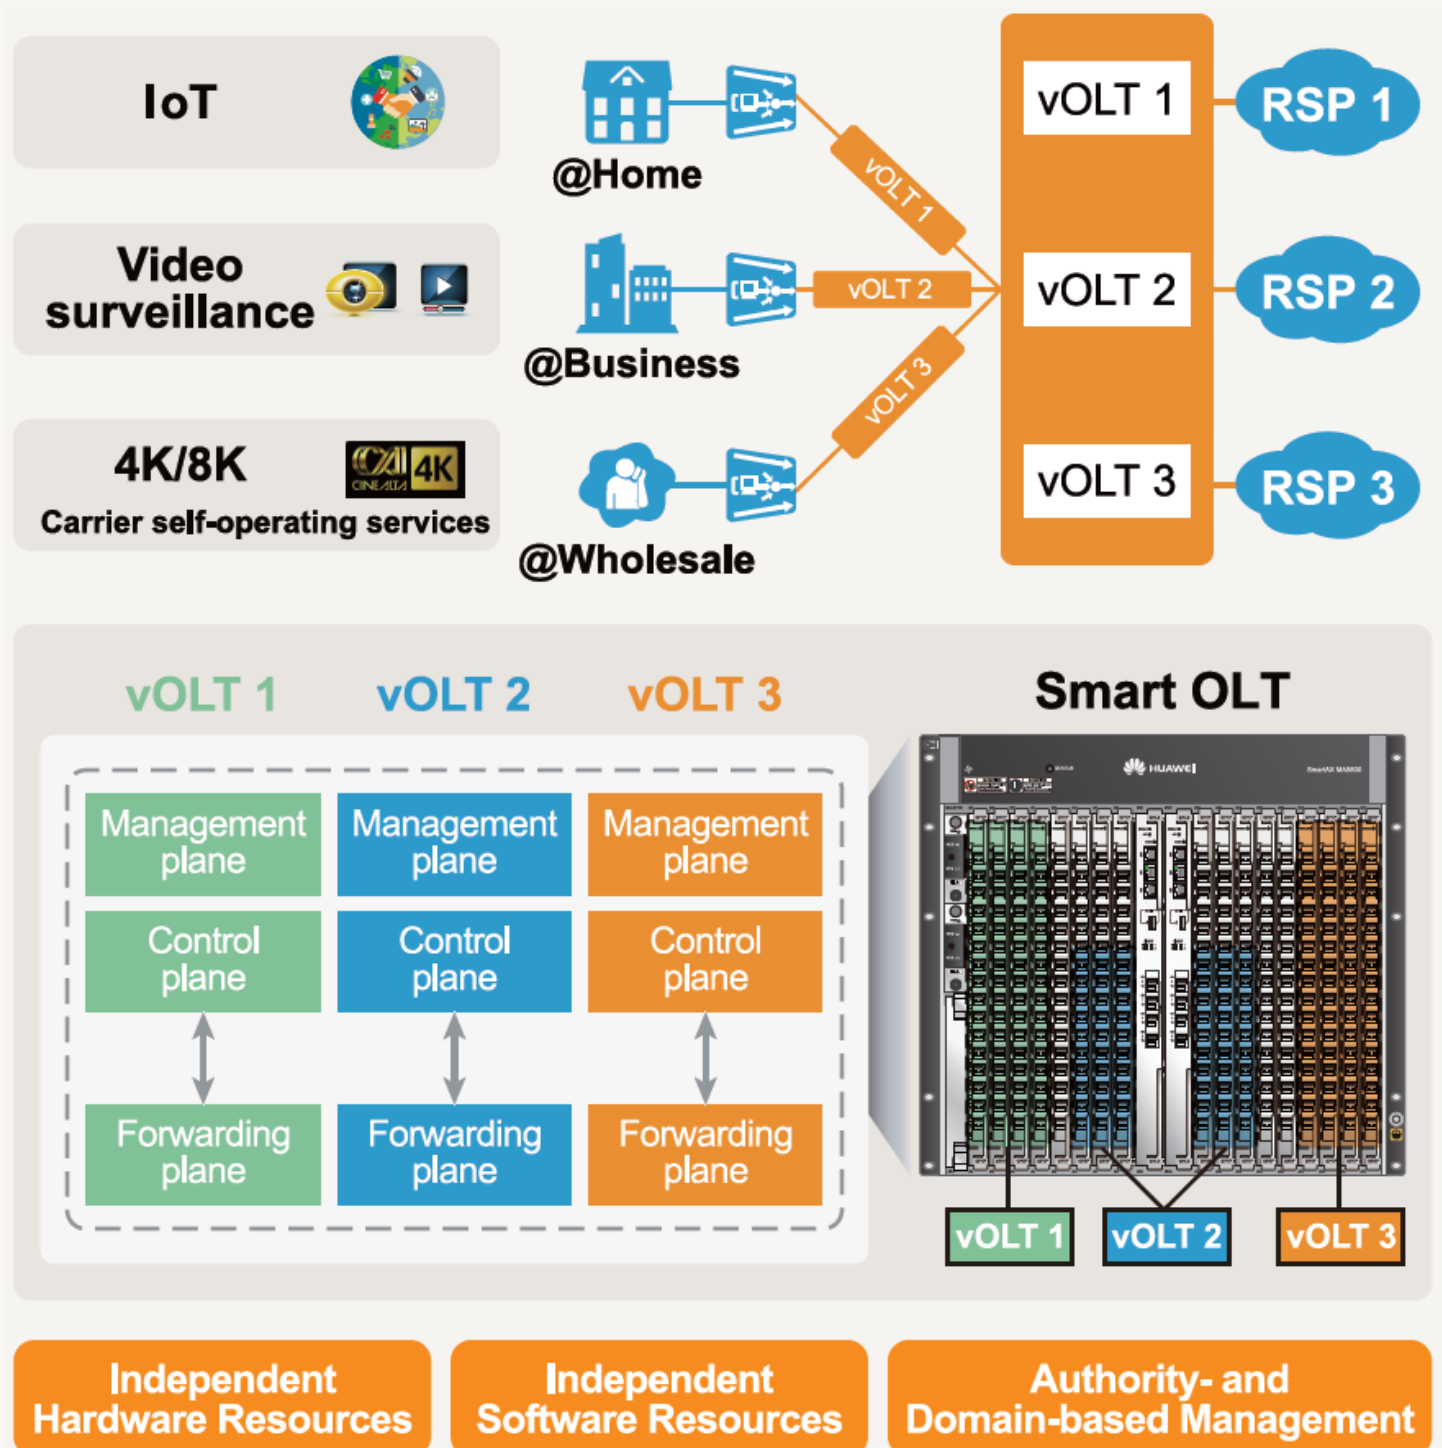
IoT

Video surveillance

4K/8K

4K

Carrier self-operating services

@Home

@Business

@Wholesale

vOLT 1

vOLT 2

vOLT 3

vOLT 1

vOLT 2

vOLT 3

RSP 1

RSP 2

RSP 3

vOLT 1

vOLT 2

vOLT 3

Smart OLT

| Management plane | Management plane | Management plane |
|---|---|---|
| Control plane | Control plane | Control plane |
| Forwarding plane | Forwarding plane | Forwarding plane |

HUAWEI

vOLT 1

vOLT 2

vOLT 3

Independent Hardware Resources

Independent Software Resources

Authority- and Domain-based Management